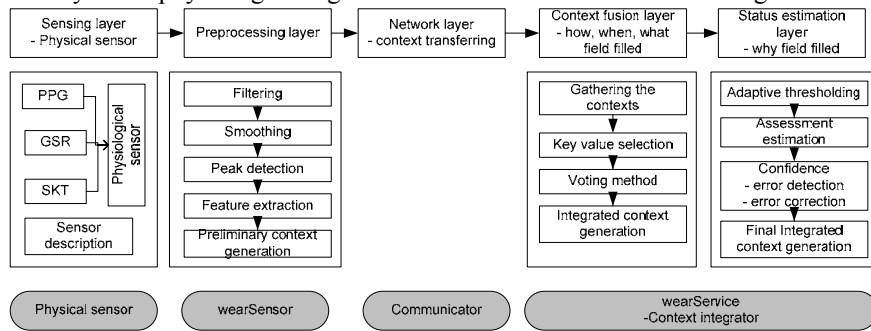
Sensing layer
- Physical sensor

Preprocessing layer

Network layer
- context transferring

Context fusion layer
- how, when, what field filled

Status estimation layer
- why field filled

PPG

GSR

SKT

Physiological sensor

Sensor description

Filtering

Smoothing

Peak detection

Feature extraction

Preliminary context generation

Gathering the contexts

Key value selection

Voting method

Integrated context generation

Adaptive thresholding

Assessment estimation

Confidence
- error detection
- error correction

Final Integrated context generation

Physical sensor

wearSensor

Communicator

wearService
-Context integrator